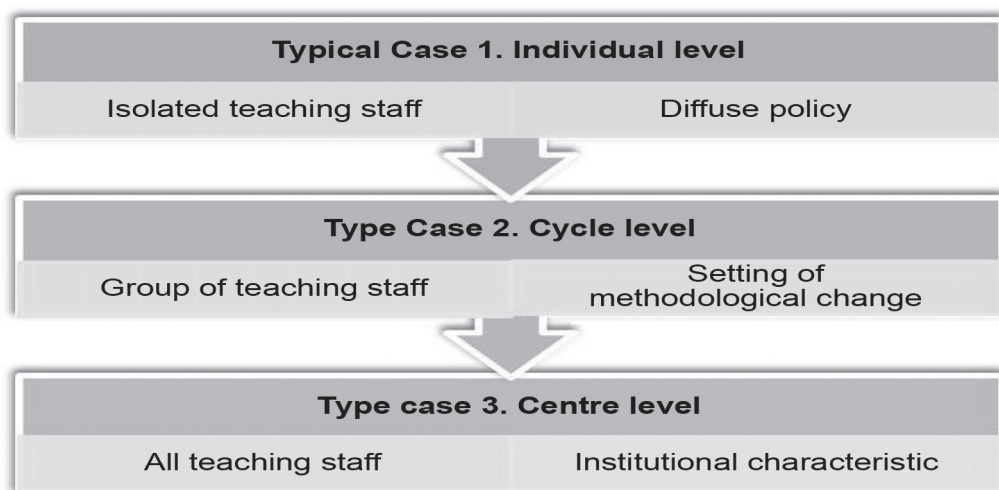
Typical Case 1. Individual level

Isolated teaching staff

Diffuse policy

Type Case 2. Cycle level

Group of teaching staff

Setting of methodological change

Type case 3. Centre level

All teaching staff

Institutional characteristic